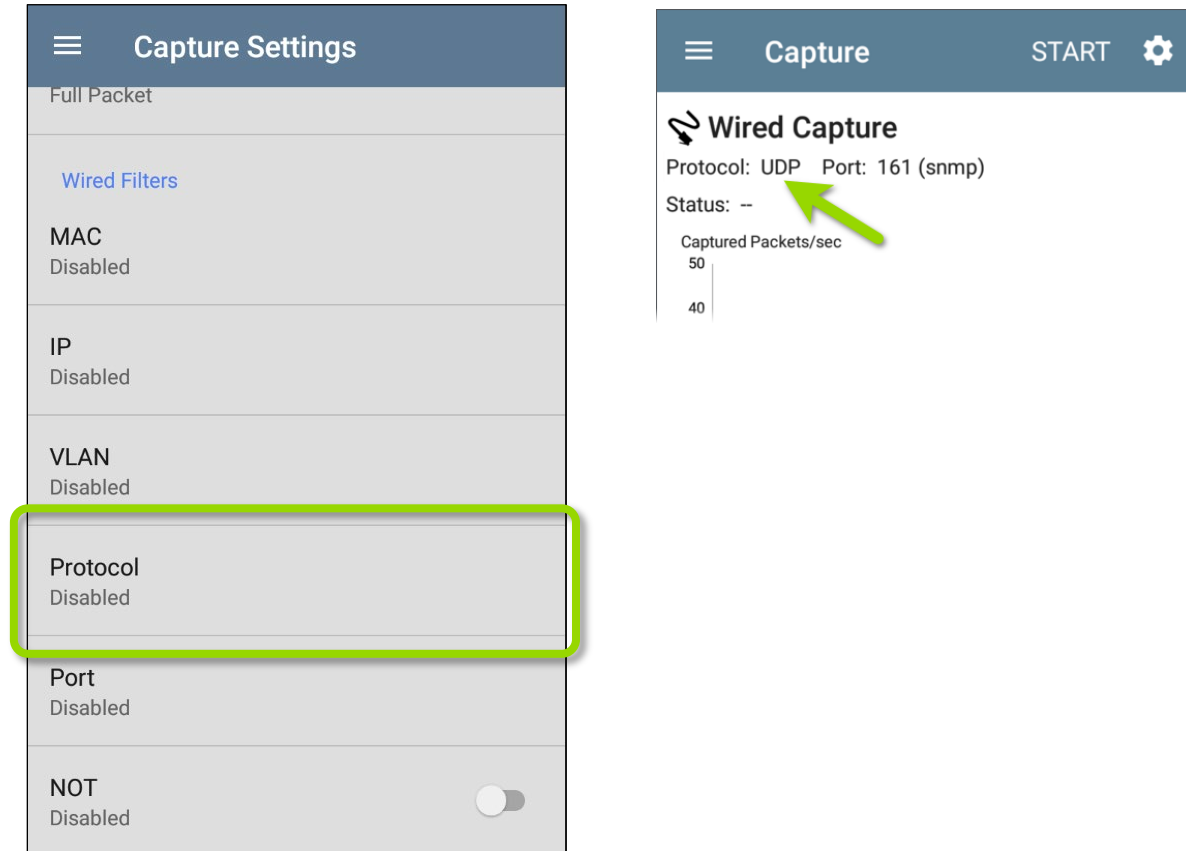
Capture Settings

Full Packet

Wired Filters

MAC
Disabled

IP
Disabled

VLAN
Disabled

Protocol
Disabled

Port
Disabled

NOT
Disabled

Capture START

Wired Capture
Protocol: UDP Port: 161 (snmp)
Status: --

Captured Packets/sec
50
40